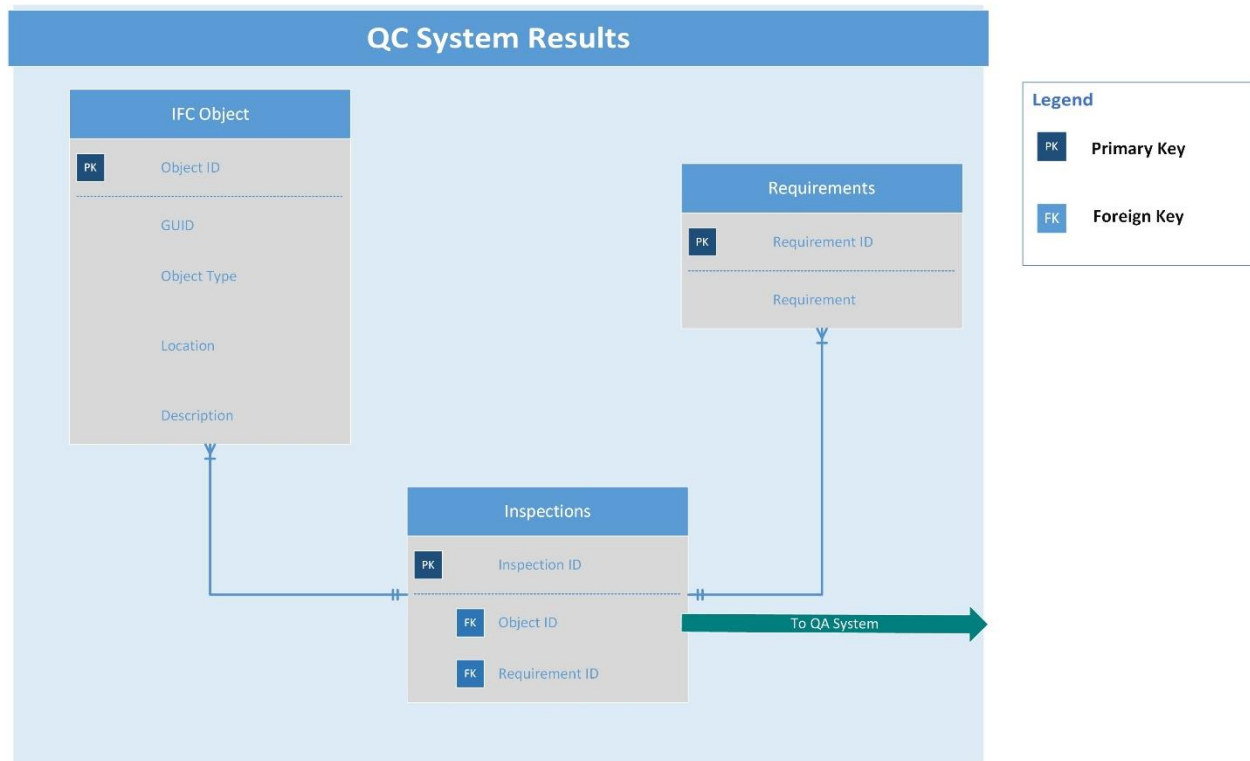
QC System Results

IFC Object

PK Object ID

GUID

Object Type

Location

Description

Requirements

PK Requirement ID

Requirement

Inspections

PK Inspection ID

FK Object ID

FK Requirement ID

To QA System

Legend

PK Primary Key

FK Foreign Key